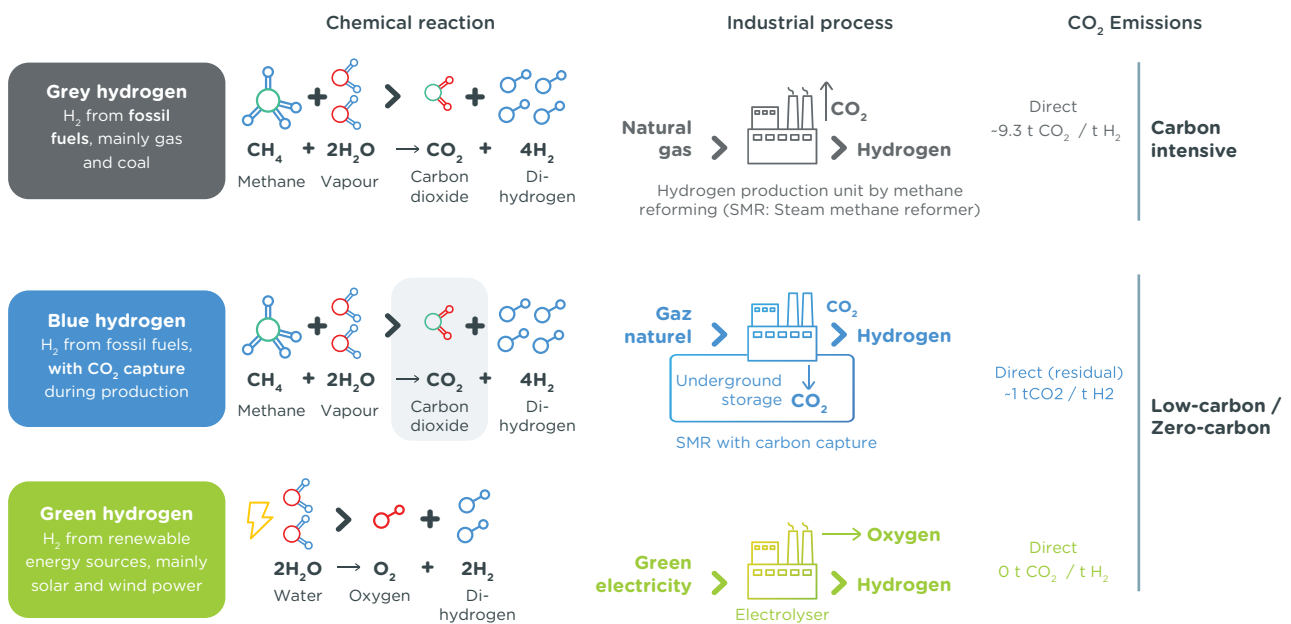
Chemical reaction

Industrial process

$CO_2$ Emissions

**Grey hydrogen**
$H_2$ from **fossil fuels**, mainly gas and coal

$CH_4$ + $2H_2O$ → $CO_2$ + $4H_2$
Methane Vapour Carbon dioxide Di-hydrogen

Natural gas

$CO_2$

Hydrogen

Hydrogen production unit by methane reforming (SMR: Steam methane reformer)

Direct
~9.3 t $CO_2$ / t $H_2$

**Carbon intensive**

**Blue hydrogen**
$H_2$ from fossil fuels, **with $CO_2$ capture** during production

$CH_4$ + $2H_2O$ → $CO_2$ + $4H_2$
Methane Vapour Carbon dioxide Di-hydrogen

Gaz naturel

$CO_2$

Hydrogen

Underground storage $CO_2$

SMR with carbon capture

Direct (residual)
~1 tCO2 / t H2

**Low-carbon / Zero-carbon**

**Green hydrogen**
$H_2$ from renewable energy sources, mainly solar and wind power

$2H_2O$ → $O_2$ + $2H_2$
Water Oxygen Di-hydrogen

Green electricity

Oxygen

Hydrogen

Electrolyser

Direct
0 t $CO_2$ / t $H_2$